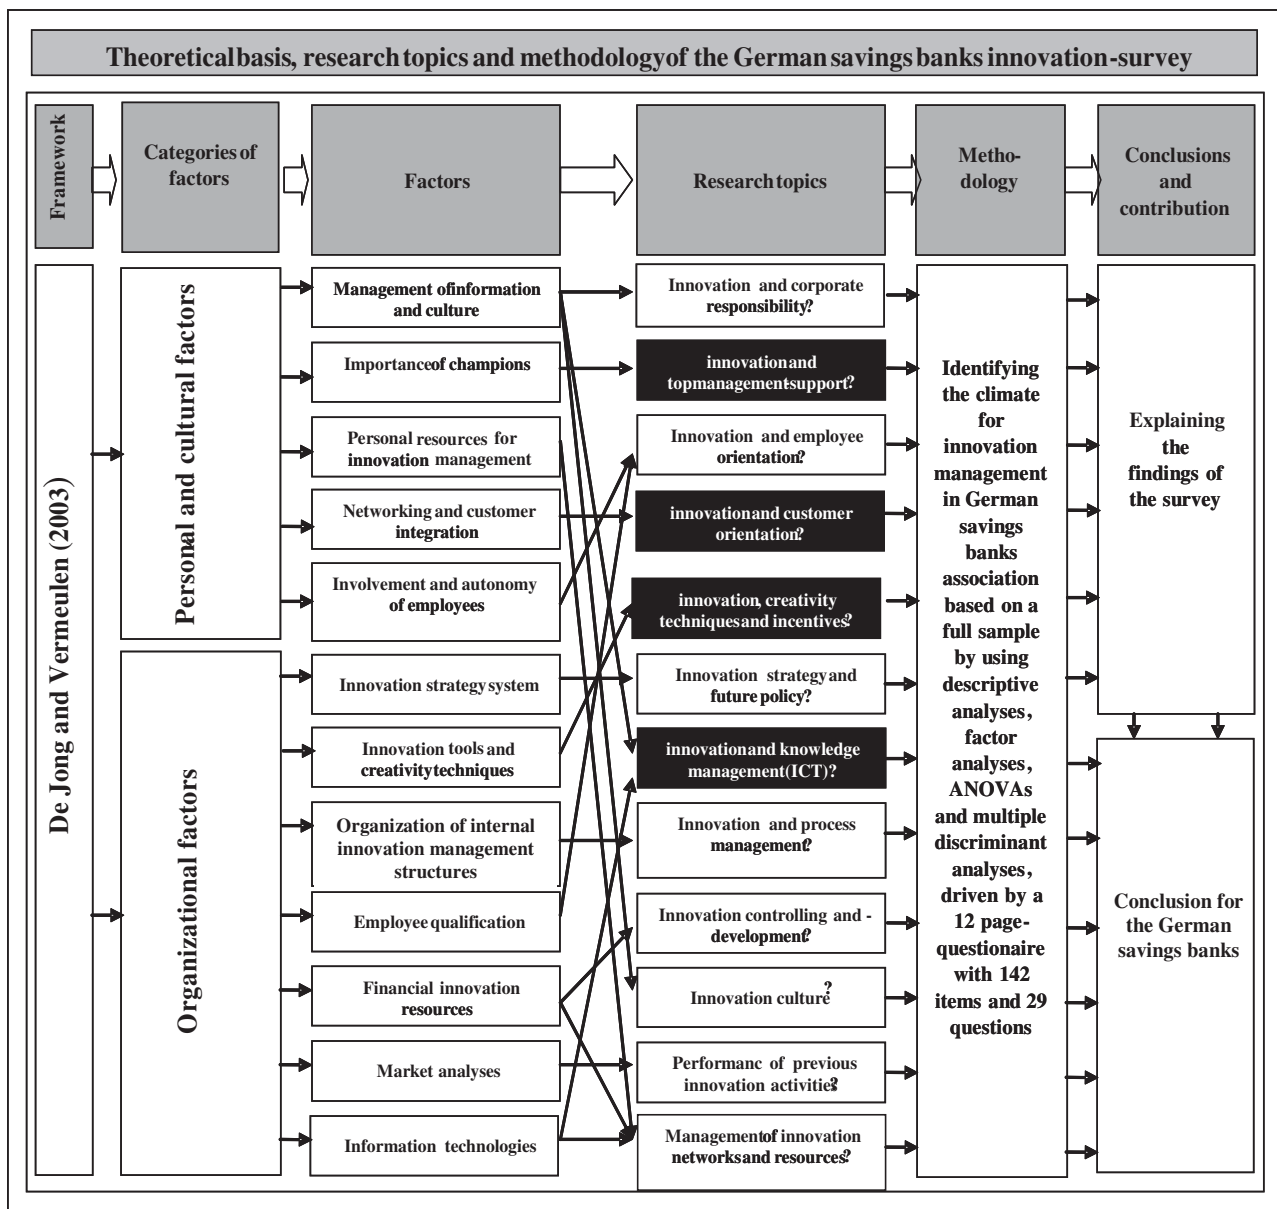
Theoreticalbasis, research topics and methodologyof the German savingsbanks innovation-survey

Framework

Categories of factors

Factors

Research topics

Methodology

Conclusions and contribution

De Jong and Vermeulen (2003)

Personal and cultural factors

Organizational factors

Management ofinformation and culture

Importanceof champions

Personal resources for innovation management

Networking and customer integration

Involvement and autonomy of employees

Innovation strategy system

Innovation tools and creativitytechniques

Organization of internal innovation management structures

Employee qualification

Financial innovation resources

Market analyses

Information technologies

Innovation and corporate responsibility?

innovationand topmanagementsupport?

Innovation and employee orientation?

innovationand customer orientation?

innovation, creativity techniquesand incentives?

Innovation strategy and future policy?

innovationand knowledge management(ICT)?

Innovation and process management?

Innovation controlling and -development?

Innovation culture?

Performanc of previous innovation activities?

Managementof innovation networksand resources?

Identifying the climate for innovation management in German savings banks association based on a full sample by using descriptive analyses, factor analyses, ANOVAs and multiple discriminant analyses, driven by a 12 page-questionaire with 142 items and 29 questions

Explaining the findings of the survey

Conclusion for the German savings banks